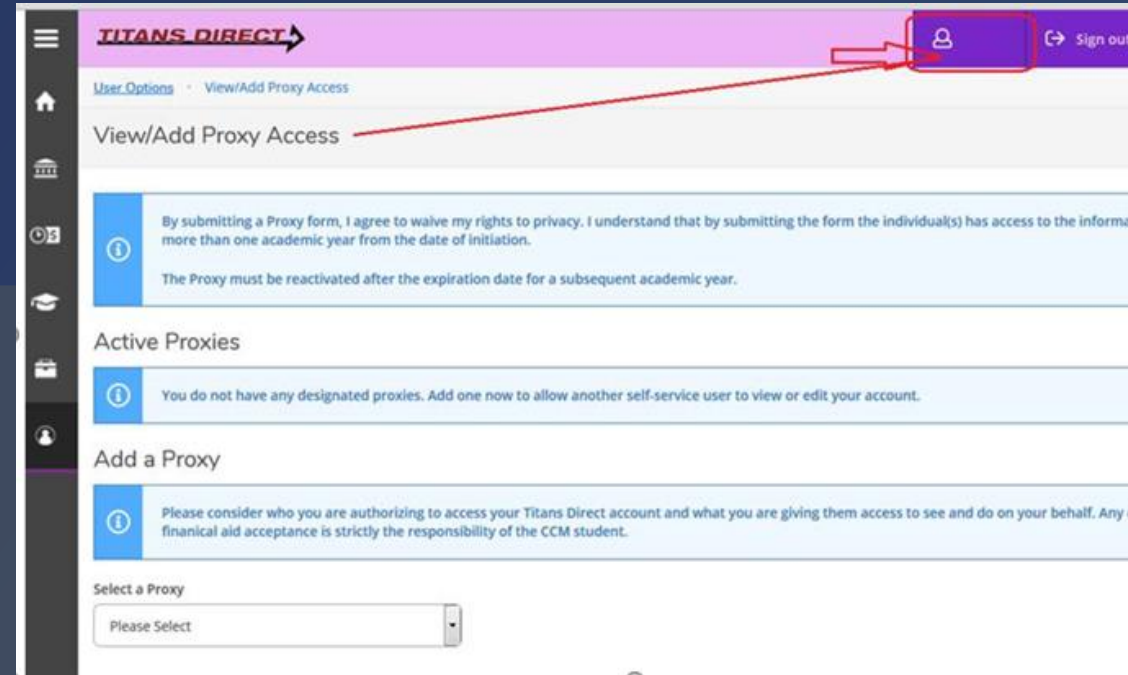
TITANS DIRECT

Sign out

User Options · View/Add Proxy Access

View/Add Proxy Access

By submitting a Proxy form, I agree to waive my rights to privacy. I understand that by submitting the form the individual(s) has access to the informa more than one academic year from the date of initiation.

The Proxy must be reactivated after the expiration date for a subsequent academic year.

Active Proxies

You do not have any designated proxies. Add one now to allow another self-service user to view or edit your account.

Add a Proxy

Please consider who you are authorizing to access your Titans Direct account and what you are giving them access to see and do on your behalf. Any finanical aid acceptance is strictly the responsibility of the CCM student.

Select a Proxy

Please Select